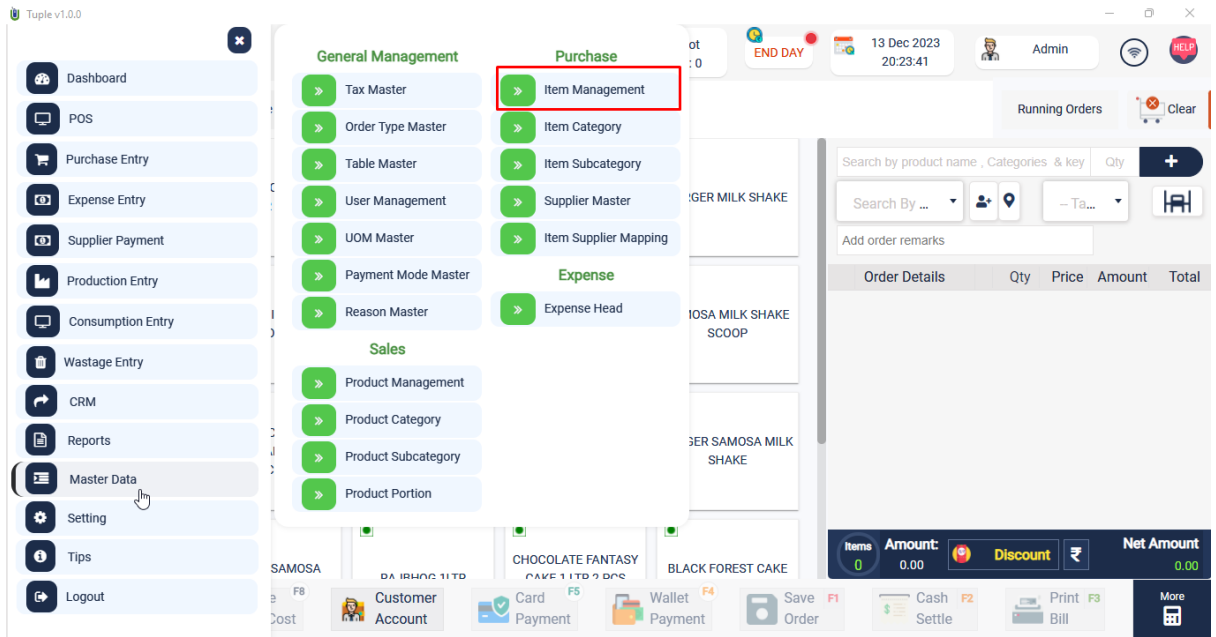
Tuple v1.0.0

Dashboard
POS
Purchase Entry
Expense Entry
Supplier Payment
Production Entry
Consumption Entry
Wastage Entry
CRM
Reports
Master Data
Setting
Tips
Logout

General Management
Tax Master
Order Type Master
Table Master
User Management
UOM Master
Payment Mode Master
Reason Master

Sales
Product Management
Product Category
Product Subcategory
Product Portion

Purchase
Item Management
Item Category
Item Subcategory
Supplier Master
Item Supplier Mapping

Expense
Expense Head

ot
: 0
END DAY
13 Dec 2023
20:23:41
Admin
HELP

Running Orders
Clear

Search by product name , Categories & key
Qty
+
Search By ...
-- Ta...
Add order remarks

| Order Details | Qty | Price | Amount | Total |
|---|---|---|---|---|

RGER MILK SHAKE
MOSA MILK SHAKE SCOOP
GER SAMOSA MILK SHAKE
SAMOSA
RAJBHOG 1LTR
CHOCOLATE FANTASY CAKE 1 LTR 2 PCS
BLACK FOREST CAKE

Items 0
Amount: 0.00
Discount
₹
Net Amount 0.00

F8 Cost
Customer Account
Card Payment F5
Wallet Payment F4
Save Order F1
Cash Settle F2
Print Bill F3
More